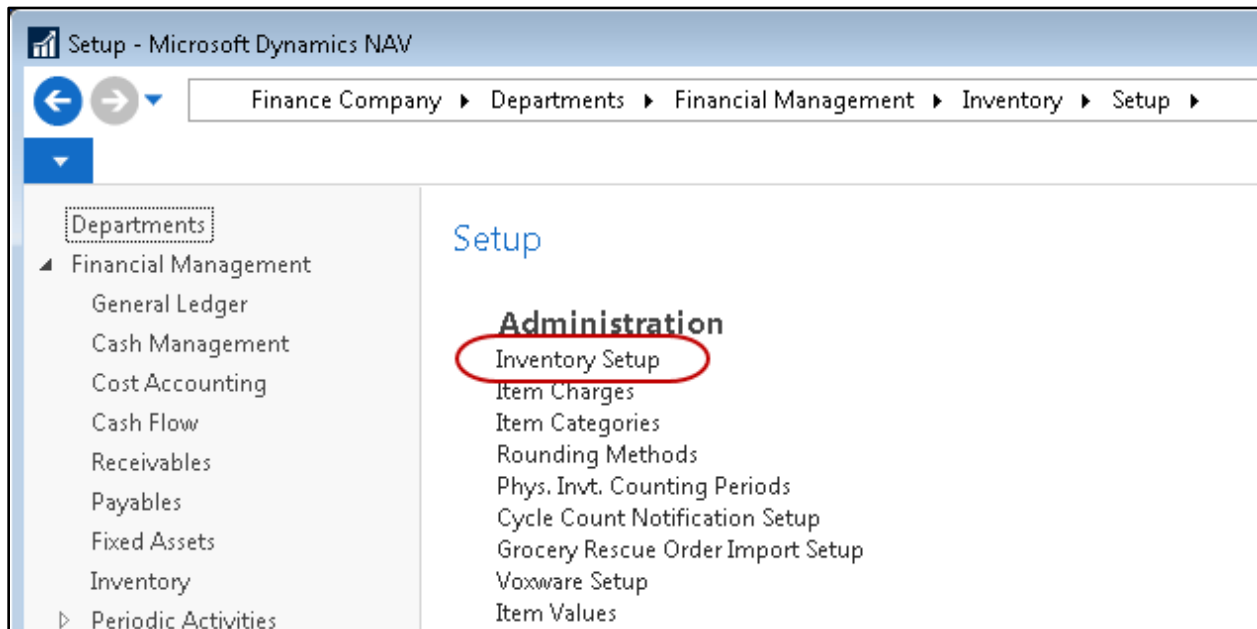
Setup - Microsoft Dynamics NAV

Finance Company ▸ Departments ▸ Financial Management ▸ Inventory ▸ Setup ▸

Departments
Financial Management
General Ledger
Cash Management
Cost Accounting
Cash Flow
Receivables
Payables
Fixed Assets
Inventory
Periodic Activities

Setup

Administration
Inventory Setup
Item Charges
Item Categories
Rounding Methods
Phys. Invt. Counting Periods
Cycle Count Notification Setup
Grocery Rescue Order Import Setup
Voxware Setup
Item Values